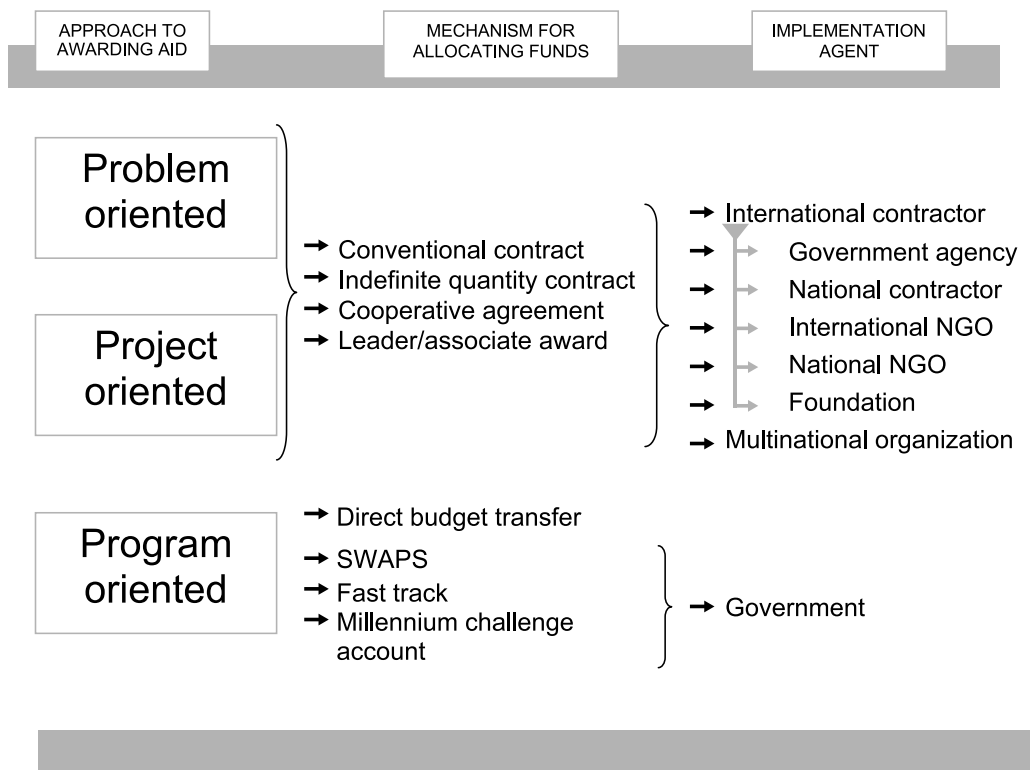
APPROACH TO AWARDING AID

MECHANISM FOR ALLOCATING FUNDS

IMPLEMENTATION AGENT

Problem oriented

Project oriented

→ Conventional contract
→ Indefinite quantity contract
→ Cooperative agreement
→ Leader/associate award

→ International contractor
→ Government agency
→ National contractor
→ International NGO
→ National NGO
→ Foundation
→ Multinational organization

Program oriented

→ Direct budget transfer
→ SWAPS
→ Fast track
→ Millennium challenge account

→ Government